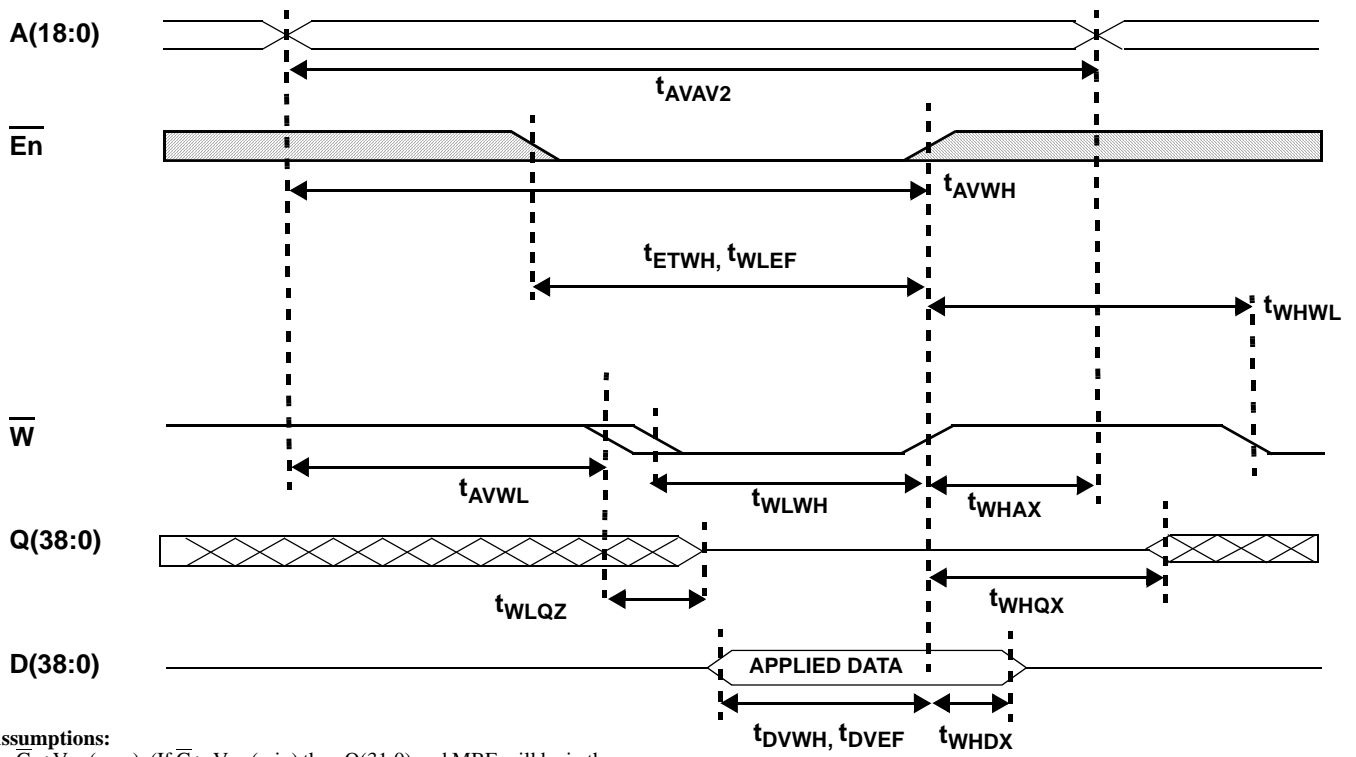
A(18:0)

$t_{AVAV2}$

$\overline{En}$

$t_{AVWH}$

$t_{ETWH}, t_{WLEF}$

$t_{WHWL}$

$\overline{W}$

$t_{AVWL}$

$t_{WLWH}$

$t_{WHAX}$

Q(38:0)

$t_{WLQZ}$

$t_{WHQX}$

D(38:0)

APPLIED DATA

$t_{DVWH}, t_{DVEF}$

$t_{WHDX}$

ssumptions:

$\overline{G}$ ≥ V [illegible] (If $\overline{G}$ ≥ V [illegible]) then Q(31:0) and MBE will be in the